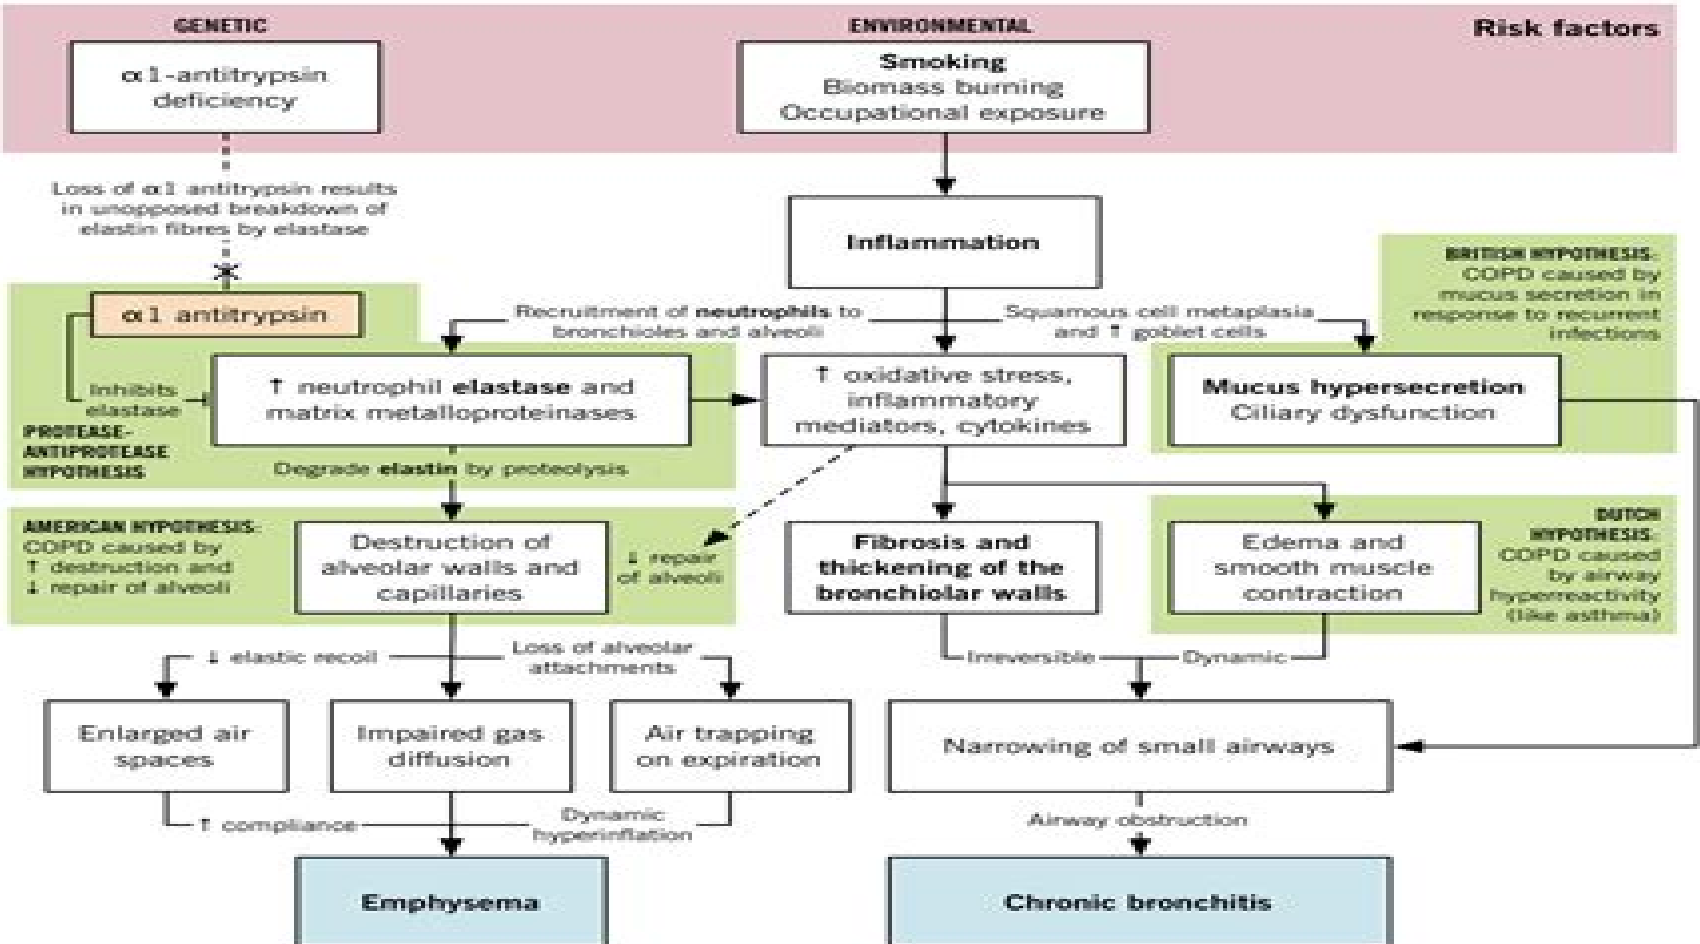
GENETIC

ENVIRONMENTAL

Risk factors

$\alpha$1-antitrypsin deficiency

Smoking
Biomass burning
Occupational exposure

Loss of $\alpha$1 antitrypsin results in unopposed breakdown of elastin fibres by elastase

Inflammation

BRITISH HYPOTHESIS: COPD caused by mucus secretion in response to recurrent infections

$\alpha$1 antitrypsin

Recruitment of neutrophils to bronchioles and alveoli

Squamous cell metaplasia and ↑ goblet cells

Inhibits elastase

PROTEASE-ANTIPROTEASE HYPOTHESIS

↑ neutrophil elastase and matrix metalloproteinases

↑ oxidative stress, inflammatory mediators, cytokines

Mucus hypersecretion
Ciliary dysfunction

Degrade elastin by proteolysis

AMERICAN HYPOTHESIS: COPD caused by ↑ destruction and ↓ repair of alveoli

Destruction of alveolar walls and capillaries

↓ repair of alveoli

Fibrosis and thickening of the bronchiolar walls

Edema and smooth muscle contraction

DUTCH HYPOTHESIS: COPD caused by airway hyperreactivity (like asthma)

↓ elastic recoil

Loss of alveolar attachments

Irreversible

Dynamic

Enlarged air spaces

Impaired gas diffusion

Air trapping on expiration

Narrowing of small airways

↑ compliance

Dynamic hyperinflation

Airway obstruction

Emphysema

Chronic bronchitis